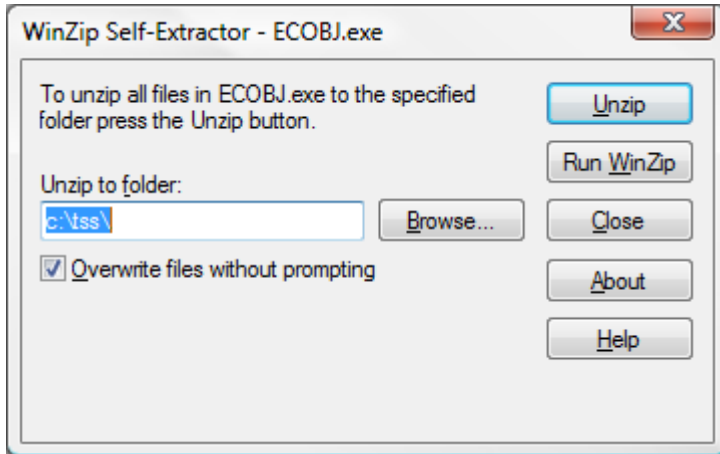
WinZip Self-Extractor - ECOBJ.exe

To unzip all files in ECOBJ.exe to the specified folder press the Unzip button.

Unzip to folder:

c:\tss\

Browse...

Overwrite files without prompting

Unzip

Run WinZip

Close

About

Help